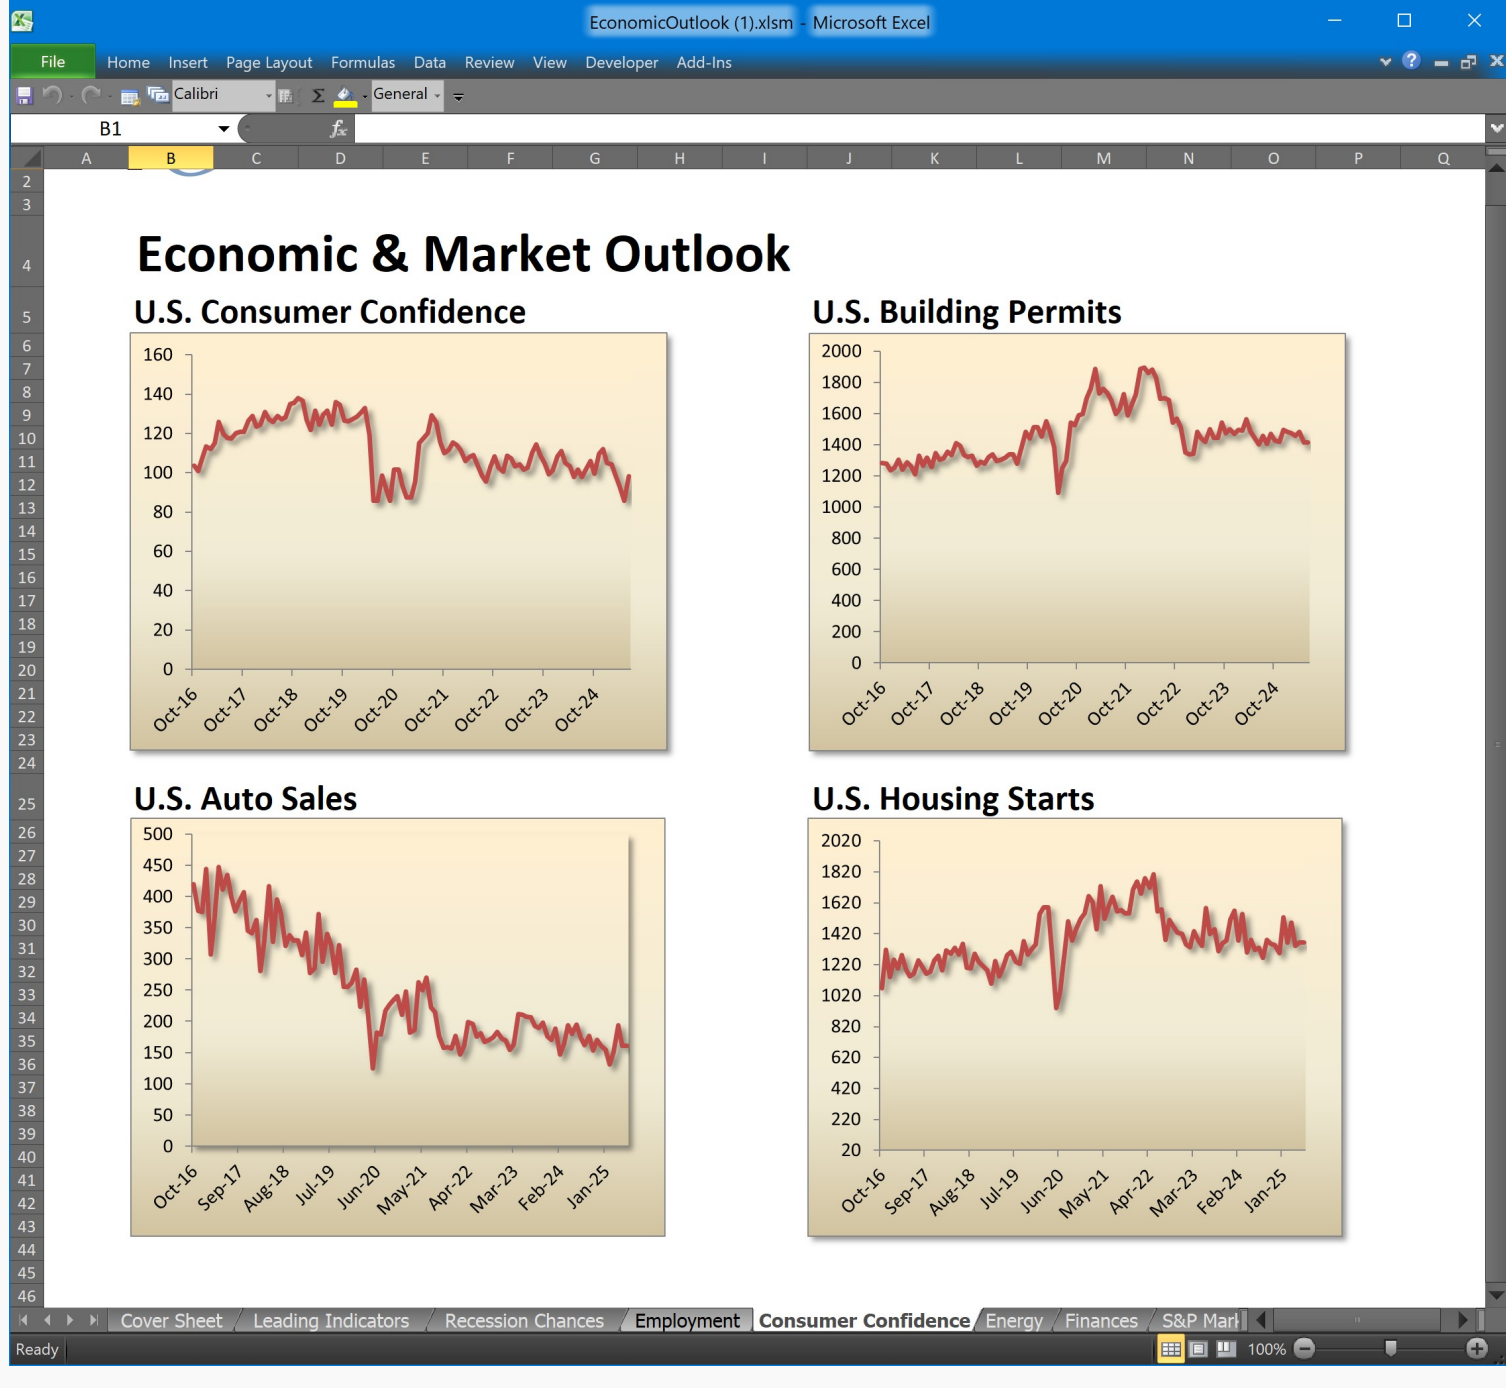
EconomicOutlook (1).xlsm - Microsoft Excel

File Home Insert Page Layout Formulas Data Review View Developer Add-Ins

Calibri General

B1

A B C D E F G H I J K L M N O P Q

2 3 4

Economic & Market Outlook

U.S. Consumer Confidence

160 140 120 100 80 60 40 20 0

Oct-16 Oct-17 Oct-18 Oct-19 Oct-20 Oct-21 Oct-22 Oct-23 Oct-24

U.S. Building Permits

2000 1800 1600 1400 1200 1000 800 600 400 200 0

Oct-16 Oct-17 Oct-18 Oct-19 Oct-20 Oct-21 Oct-22 Oct-23 Oct-24

U.S. Auto Sales

500 450 400 350 300 250 200 150 100 50 0

Oct-16 Sep-17 Aug-18 Jul-19 Jun-20 May-21 Apr-22 Mar-23 Feb-24 Jan-25

U.S. Housing Starts

2020 1820 1620 1420 1220 1020 820 620 420 220 20

Oct-16 Sep-17 Aug-18 Jul-19 Jun-20 May-21 Apr-22 Mar-23 Feb-24 Jan-25

5 6 7 8 9 10 11 12 13 14 15 16 17 18 19 20 21 22 23 24 25 26 27 28 29 30 31 32 33 34 35 36 37 38 39 40 41 42 43 44 45 46

Cover Sheet Leading Indicators Recession Chances Employment Consumer Confidence Energy Finances S&P Marl

Ready 100%